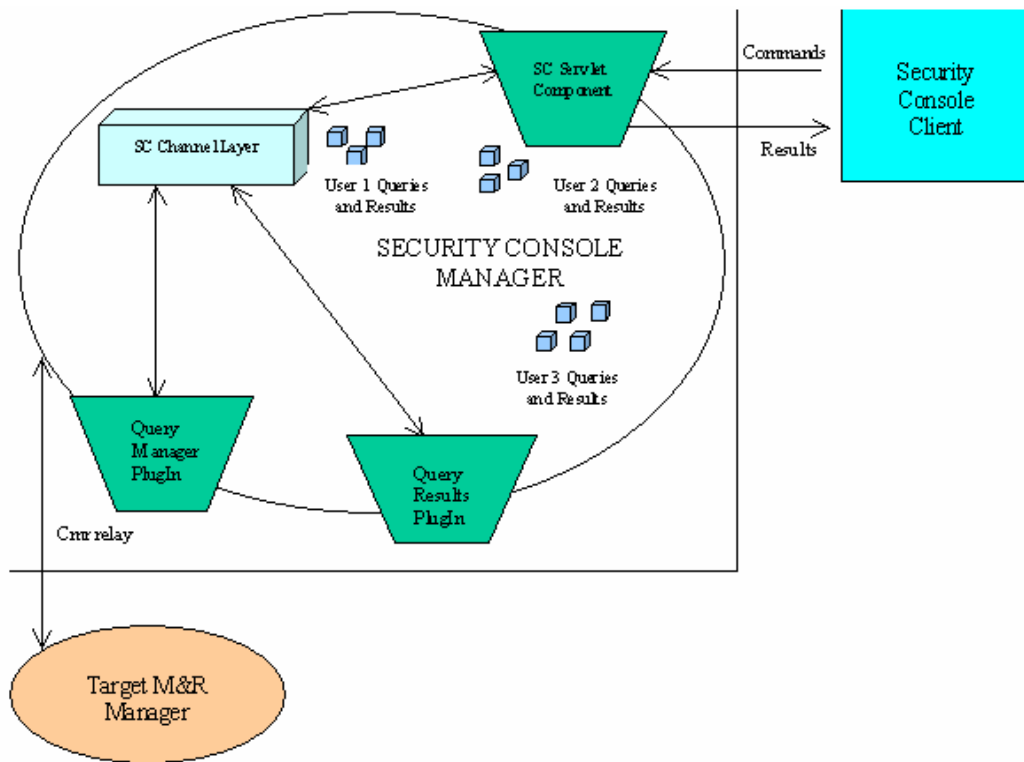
SC Servlet Component

Commands

Security Console Client

Results

SC Channel Layer

User 1 Queries and Results

User 2 Queries and Results

SECURITY CONSOLE MANAGER

User 3 Queries and Results

Query Manager PlugIn

Query Results PlugIn

Cmr relay

Target M&R Manager